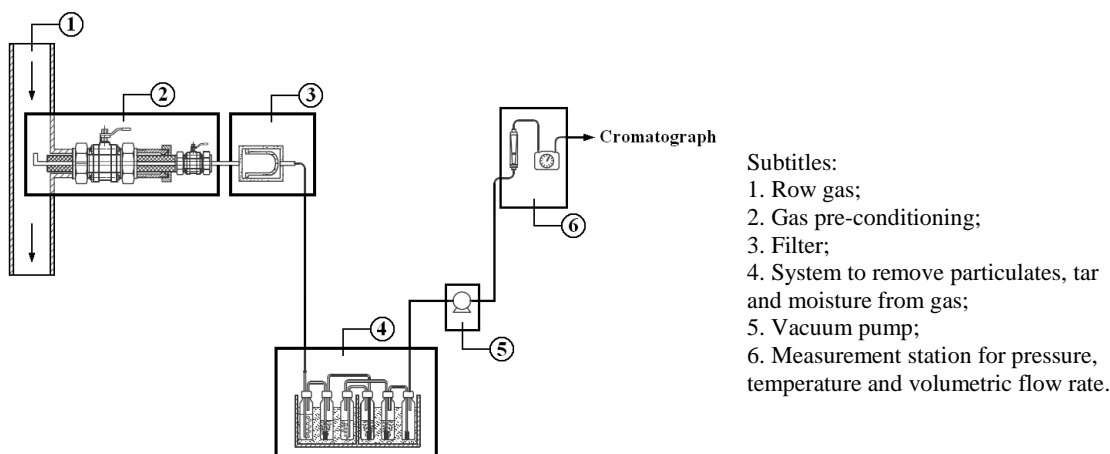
1

2

3

Cromatograph

6

4

5

Subtitles:
1. Row gas;
2. Gas pre-conditioning;
3. Filter;
4. System to remove particulates, tar and moisture from gas;
5. Vacuum pump;
6. Measurement station for pressure, temperature and volumetric flow rate.